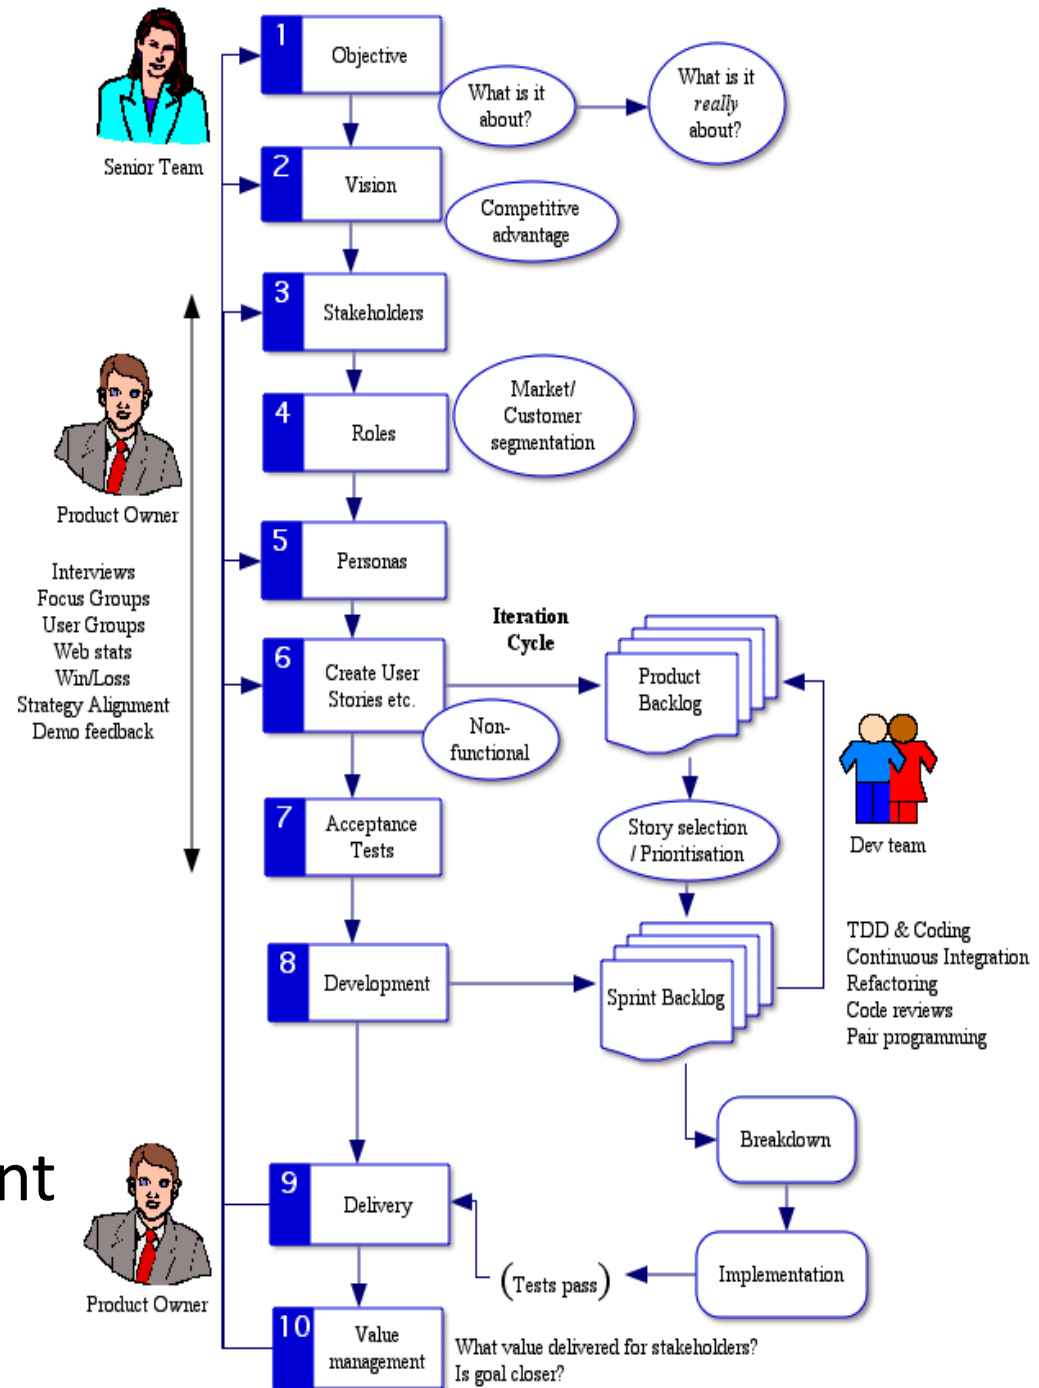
Senior Team

1 Objective

What is it about?

What is it *really* about?

2 Vision

Competitive advantage

3 Stakeholders

4 Roles

Market/ Customer segmentation

Product Owner

Interviews
Focus Groups
User Groups
Web stats
Win/Loss
Strategy Alignment
Demo feedback

5 Personas

**Iteration Cycle**

6 Create User Stories etc.

Non-functional

Product Backlog

Dev team

Story selection / Prioritisation

7 Acceptance Tests

8 Development

Sprint Backlog

TDD & Coding
Continuous Integration
Refactoring
Code reviews
Pair programming

Breakdown

nt

9 Delivery

Implementation

(Tests pass)

Product Owner

10 Value management

What value delivered for stakeholders?
Is goal closer?